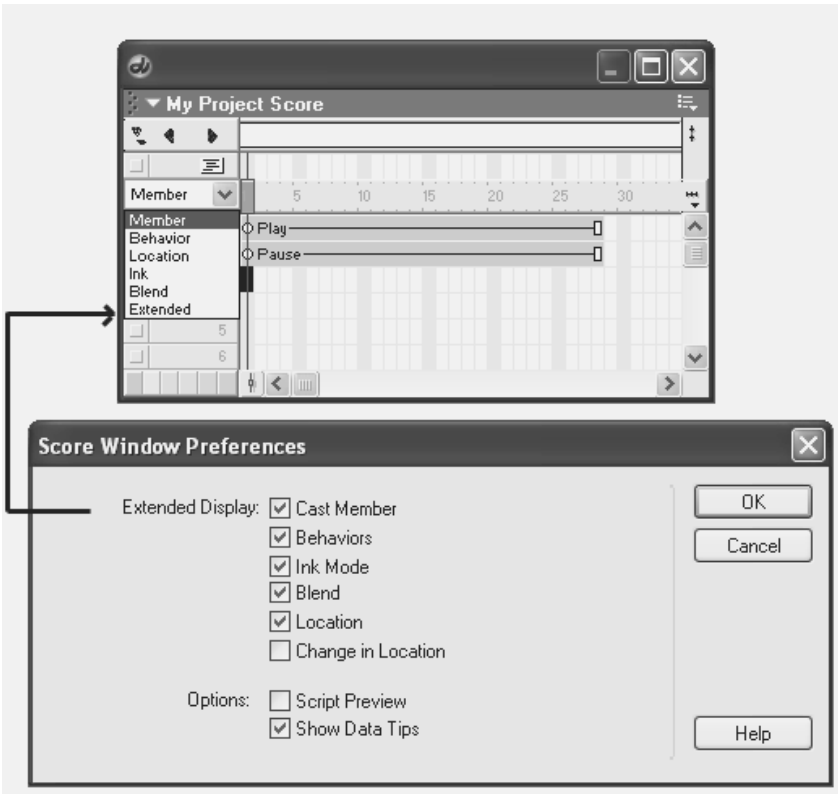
My Project Score

Member

5 10 15 20 25 30

Member
Behavior
Location
Ink
Blend
Extended

Play
Pause

5
6

Score Window Preferences

Extended Display: Cast Member
Behaviors
Ink Mode
Blend
Location
Change in Location

Options: Script Preview
Show Data Tips

OK
Cancel
Help